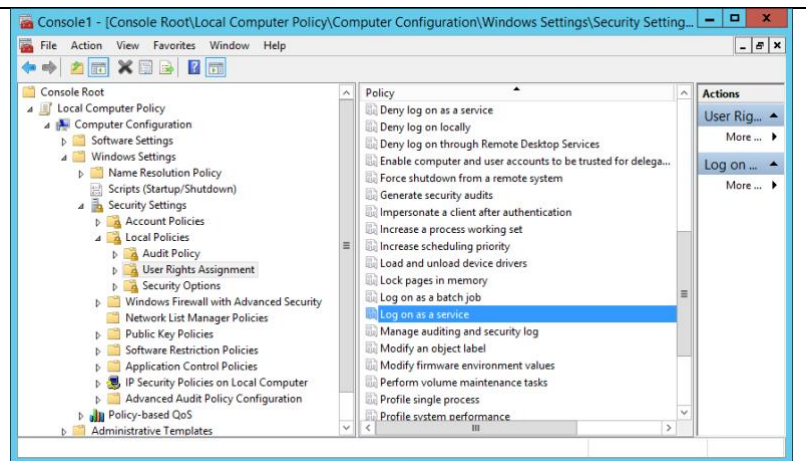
Console1 - [Console Root\Local Computer Policy\Computer Configuration\Windows Settings\Security Setting...

File Action View Favorites Window Help

Console Root
Local Computer Policy
Computer Configuration
Software Settings
Windows Settings
Name Resolution Policy
Scripts (Startup/Shutdown)
Security Settings
Account Policies
Local Policies
Audit Policy
User Rights Assignment
Security Options
Windows Firewall with Advanced Security
Network List Manager Policies
Public Key Policies
Software Restriction Policies
Application Control Policies
IP Security Policies on Local Computer
Advanced Audit Policy Configuration
Policy-based QoS
Administrative Templates

Policy
Deny log on as a service
Deny log on locally
Deny log on through Remote Desktop Services
Enable computer and user accounts to be trusted for delega...
Force shutdown from a remote system
Generate security audits
Impersonate a client after authentication
Increase a process working set
Increase scheduling priority
Load and unload device drivers
Lock pages in memory
Log on as a batch job
Log on as a service
Manage auditing and security log
Modify an object label
Modify firmware environment values
Perform volume maintenance tasks
Profile single process
Profile system performance

Actions
User Rig...
More ...
Log on ...
More ...